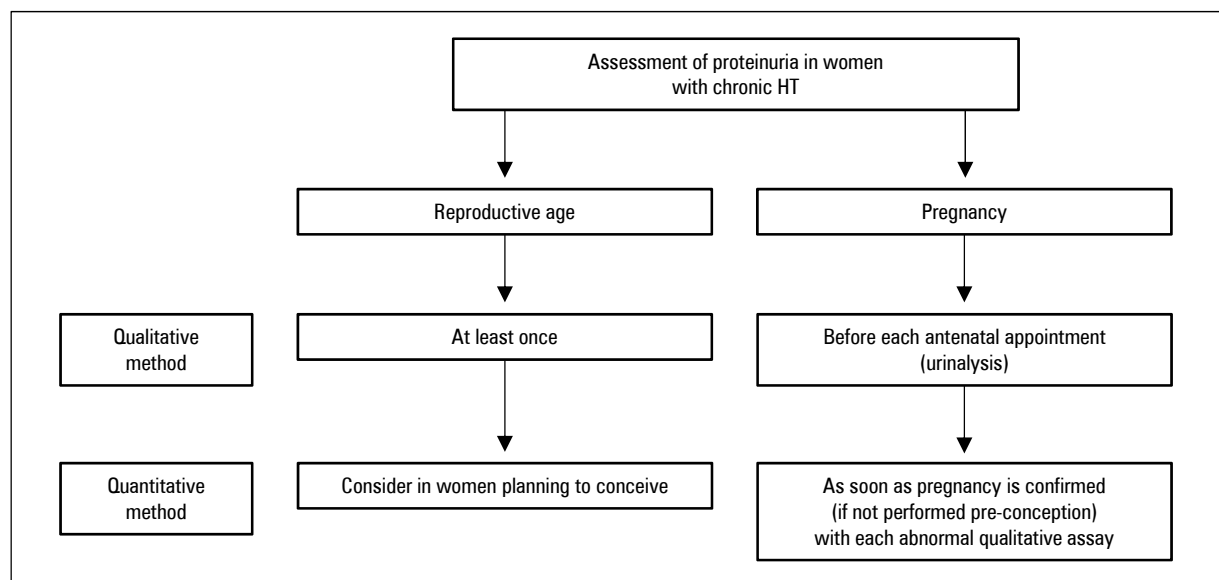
Assessment of proteinuria in women with chronic HT

Reproductive age

Pregnancy

Qualitative method

At least once

Before each antenatal appointment (urinalysis)

Quantitative method

Consider in women planning to conceive

As soon as pregnancy is confirmed (if not performed pre-conception) with each abnormal qualitative assay